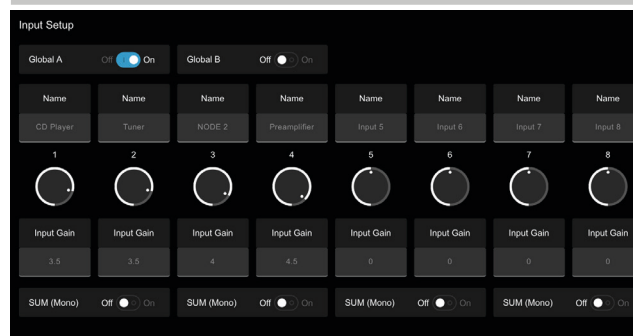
Input Setup

Global A Off On

Global B Off On

| Name | Name | Name | Name | Name | Name | Name | Name |
|---|---|---|---|---|---|---|---|
| CD Player | Tuner | NODE 2 | Preamplifier | Input 5 | Input 6 | Input 7 | Input 8 |
| 1 | 2 | 3 | 4 | 5 | 6 | 7 | 8 |
| Input Gain | Input Gain | Input Gain | Input Gain | Input Gain | Input Gain | Input Gain | Input Gain |
| 3.5 | 3.5 | 4 | 4.5 | 0 | 0 | 0 | 0 |

SUM (Mono) Off On

SUM (Mono) Off On

SUM (Mono) Off On

SUM (Mono) Off On